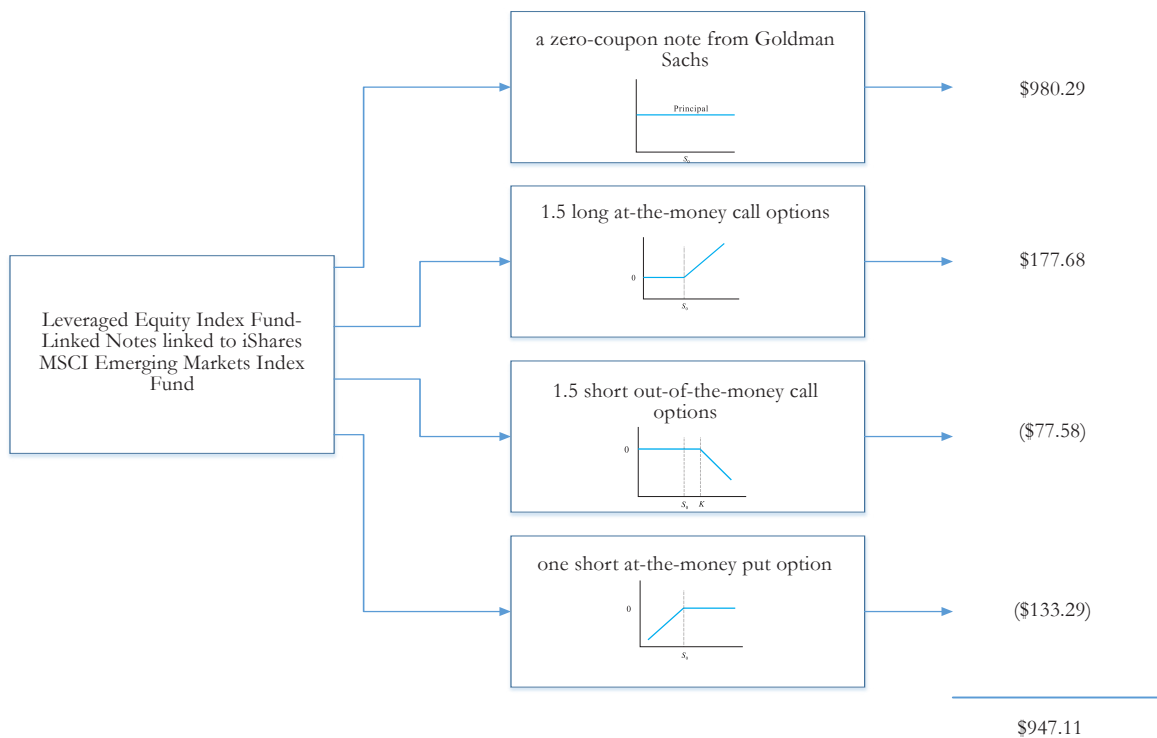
Leveraged Equity Index Fund-Linked Notes linked to iShares MSCI Emerging Markets Index Fund

a zero-coupon note from Goldman Sachs

Principal

$S_T$

$980.29

1.5 long at-the-money call options

0

$S_0$

$177.68

1.5 short out-of-the-money call options

0

$S_0$ $K$

($77.58)

one short at-the-money put option

0

$S_0$

($133.29)

$947.11